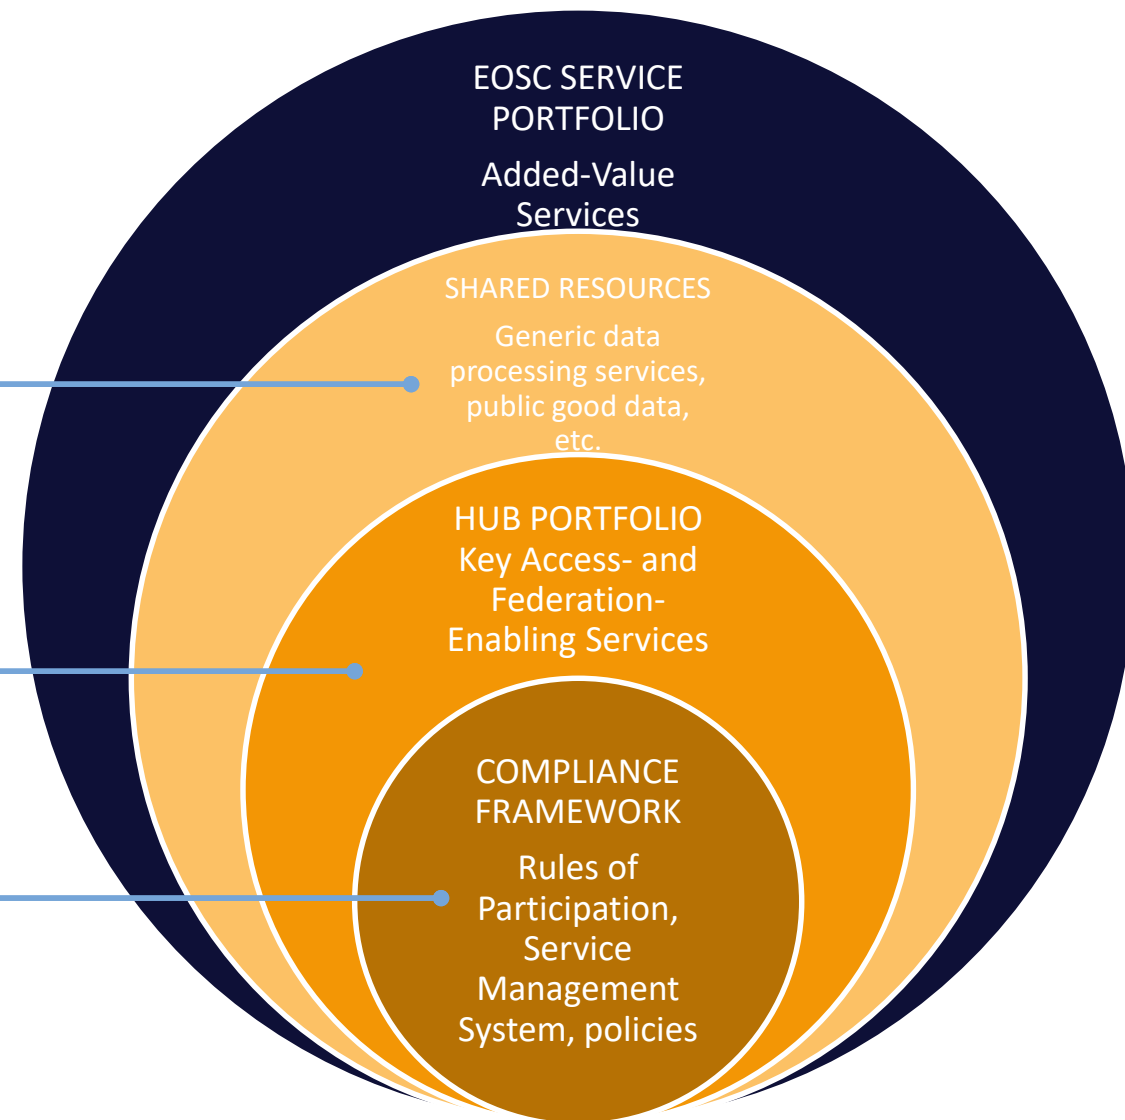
EOSC SERVICE PORTFOLIO

Added-Value Services

SHARED RESOURCES

Generic data processing services, public good data, etc.

HUB PORTFOLIO
Key Access- and Federation-Enabling Services

COMPLIANCE FRAMEWORK

Rules of Participation, Service Management System, policies